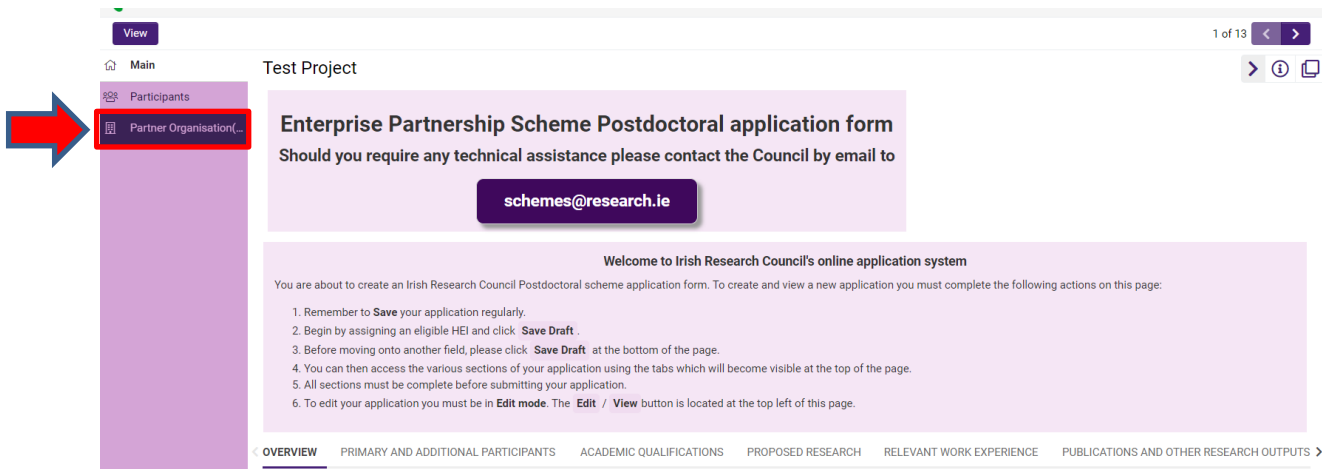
View

1 of 13

Main

Participants

Partner Organisation(...

Test Project

Enterprise Partnership Scheme Postdoctoral application form

Should you require any technical assistance please contact the Council by email to

schemes@research.ie

Welcome to Irish Research Council's online application system

You are about to create an Irish Research Council Postdoctoral scheme application form. To create and view a new application you must complete the following actions on this page:

1. Remember to Save your application regularly.
2. Begin by assigning an eligible HEI and click Save Draft.
3. Before moving onto another field, please click Save Draft at the bottom of the page.
4. You can then access the various sections of your application using the tabs which will become visible at the top of the page.
5. All sections must be complete before submitting your application.
6. To edit your application you must be in Edit mode. The Edit / View button is located at the top left of this page.

OVERVIEW PRIMARY AND ADDITIONAL PARTICIPANTS ACADEMIC QUALIFICATIONS PROPOSED RESEARCH RELEVANT WORK EXPERIENCE PUBLICATIONS AND OTHER RESEARCH OUTPUTS